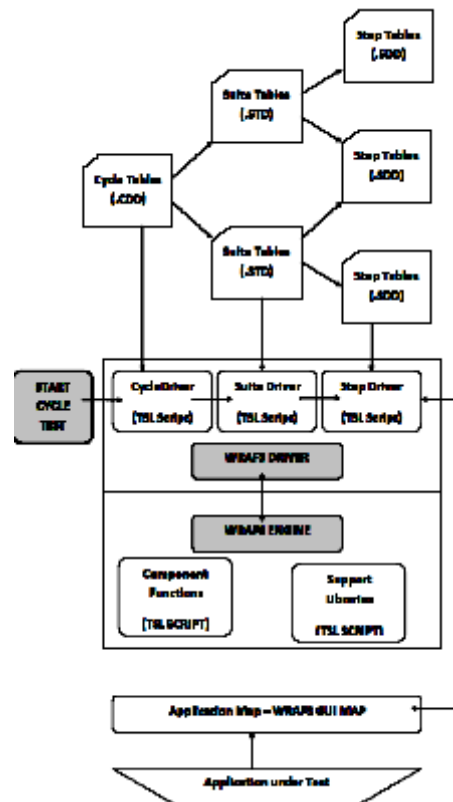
Step Tables (.SDD)

Suite Tables (.STD)

Step Tables (.SDD)

Cycle Tables (.CDD)

Suite Tables (.STD)

Step Tables (.SDD)

START CYCLE TEST

CycleDriver (TSL Script)

Suite Driver (TSL Script)

Step Driver (TSL Script)

WRAFS DRIVER

WRAFS ENGINE

Component Functions [TSL SCRIPT]

Support Libraries (TSL SCRIPT)

Application Map – WRAFS GUI MAP

Application under Test